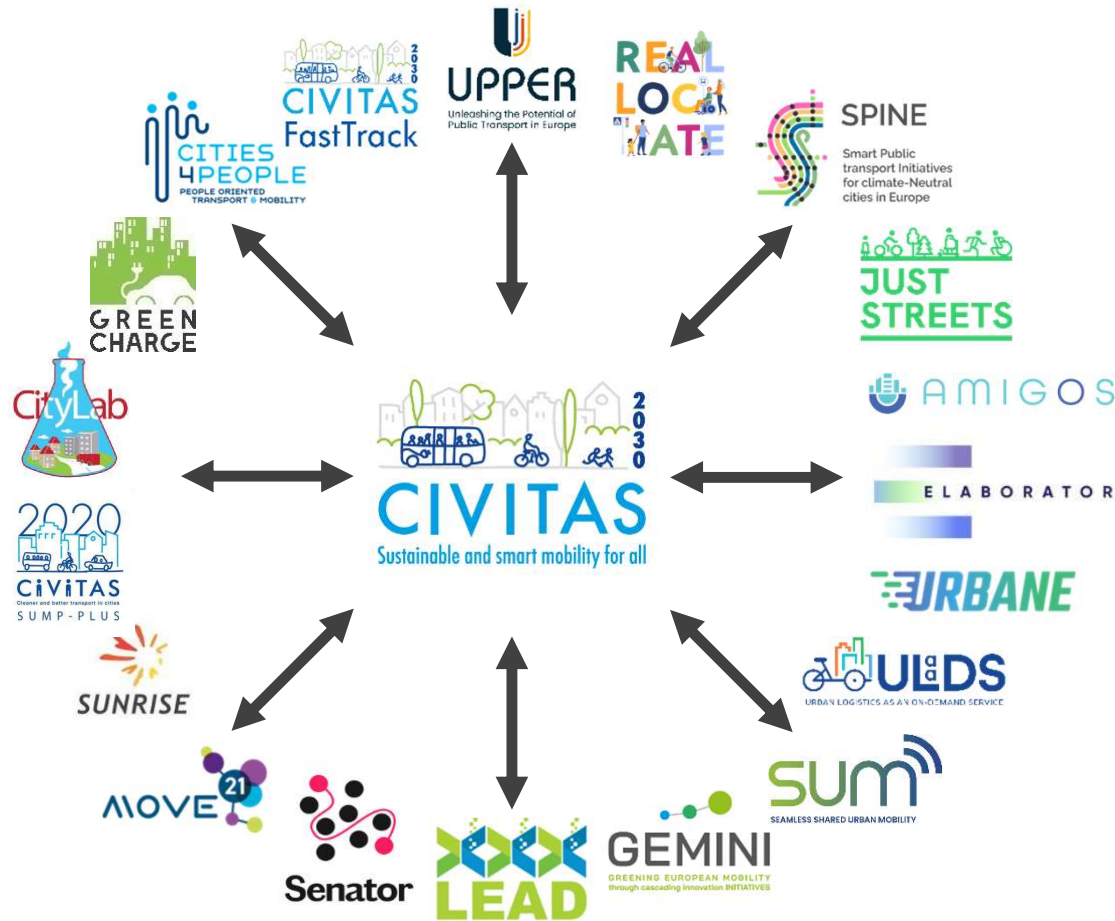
2030
CIVITAS
FastTrack

UPPER
Unleashing the Potential of Public Transport in Europe

REAL
LOC
ATE

CITIES
4PEOPLE
PEOPLE ORIENTED TRANSPORT MOBILITY

SPINE
Smart Public transport Initiatives for climate-Neutral cities in Europe

GREEN
CHARGE

JUST
STREETS

CityLab

AMIGOS

2030
CIVITAS
Sustainable and smart mobility for all

ELABORATOR

2020
CIVITAS
Cleaner and better transport in cities
SUMP-PLUS

URBANE

SUNRISE

ULaDS
URBAN LOGISTICS AS AN ON-DEMAND SERVICE

MOVE 21

SUM
SEAMLESS SHARED URBAN MOBILITY

Senator

LEAD

GEMINI
GREENING EUROPEAN MOBILITY through cascading innovation INITIATIVES